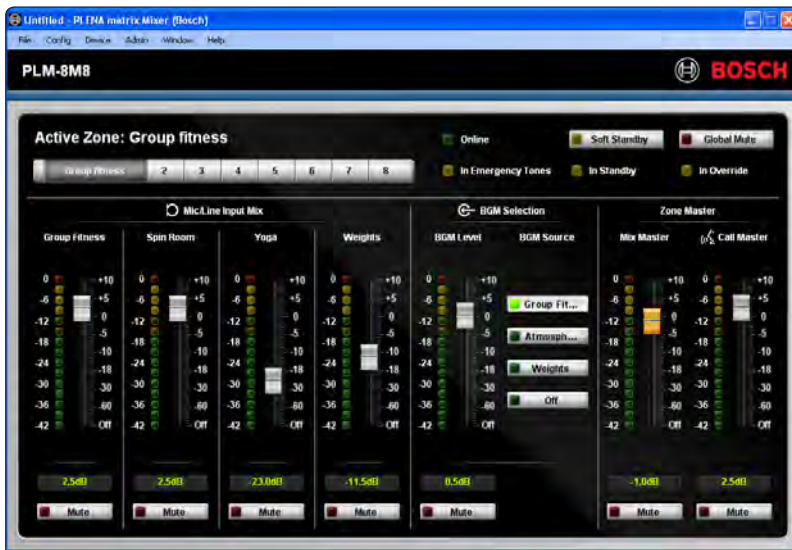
Untitled - PLENA matrix Mixer (Bosch)

File Config Device Admin Window Help

PLM-8M8

BOSCH

Active Zone: Group fitness

Group fitness 2 3 4 5 6 7 8

Online
Soft Standby
Global Mute
In Emergency Tones
In Standby
In Override

Mic/Line Input Mix

BGM Selection

Zone Master

Group Fitness
Spin Room
Yoga
Weights
BGM Level
BGM Source
Mix Master
Call Master

0 -6 -12 -18 -24 -30 -36 -42
+10 +5 0 -5 -10 -18 -30 -60 Off

Group Fit...
Atmosph...
Weights
Off

2.5dB
2.5dB
-23.0dB
-11.5dB
0.5dB
-1.0dB
2.5dB

Mute
Mute
Mute
Mute
Mute
Mute
Mute